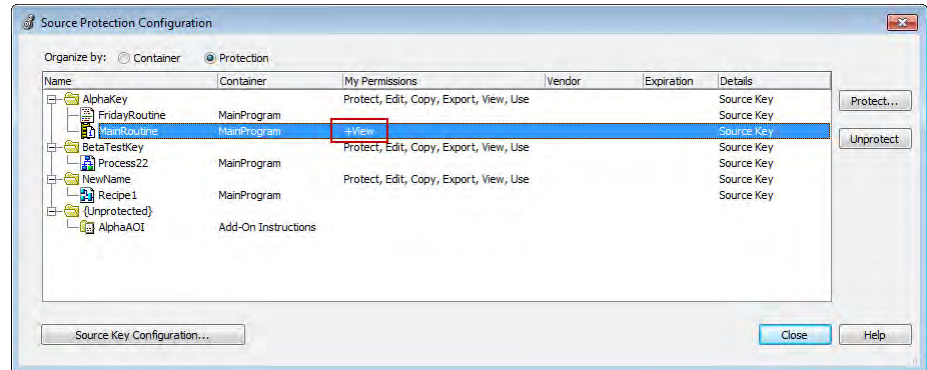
Source Protection Configuration

Organize by: Container Protection

| Name | Container | My Permissions | Vendor | Expiration | Details |
|---|---|---|---|---|---|
| AlphaKey | | Protect, Edit, Copy, Export, View, Use | | | Source Key |
| FridayRoutine | MainProgram | | | | Source Key |
| MainRoutine | MainProgram | +View | | | Source Key |
| BetaTestKey | | Protect, Edit, Copy, Export, View, Use | | | Source Key |
| Process22 | MainProgram | | | | Source Key |
| NewName | | Protect, Edit, Copy, Export, View, Use | | | Source Key |
| Recipe1 | MainProgram | | | | Source Key |
| {Unprotected} | | | | | |
| AlphaAOI | Add-On Instructions | | | | |

Protect...
Unprotect

Source Key Configuration...
Close
Help